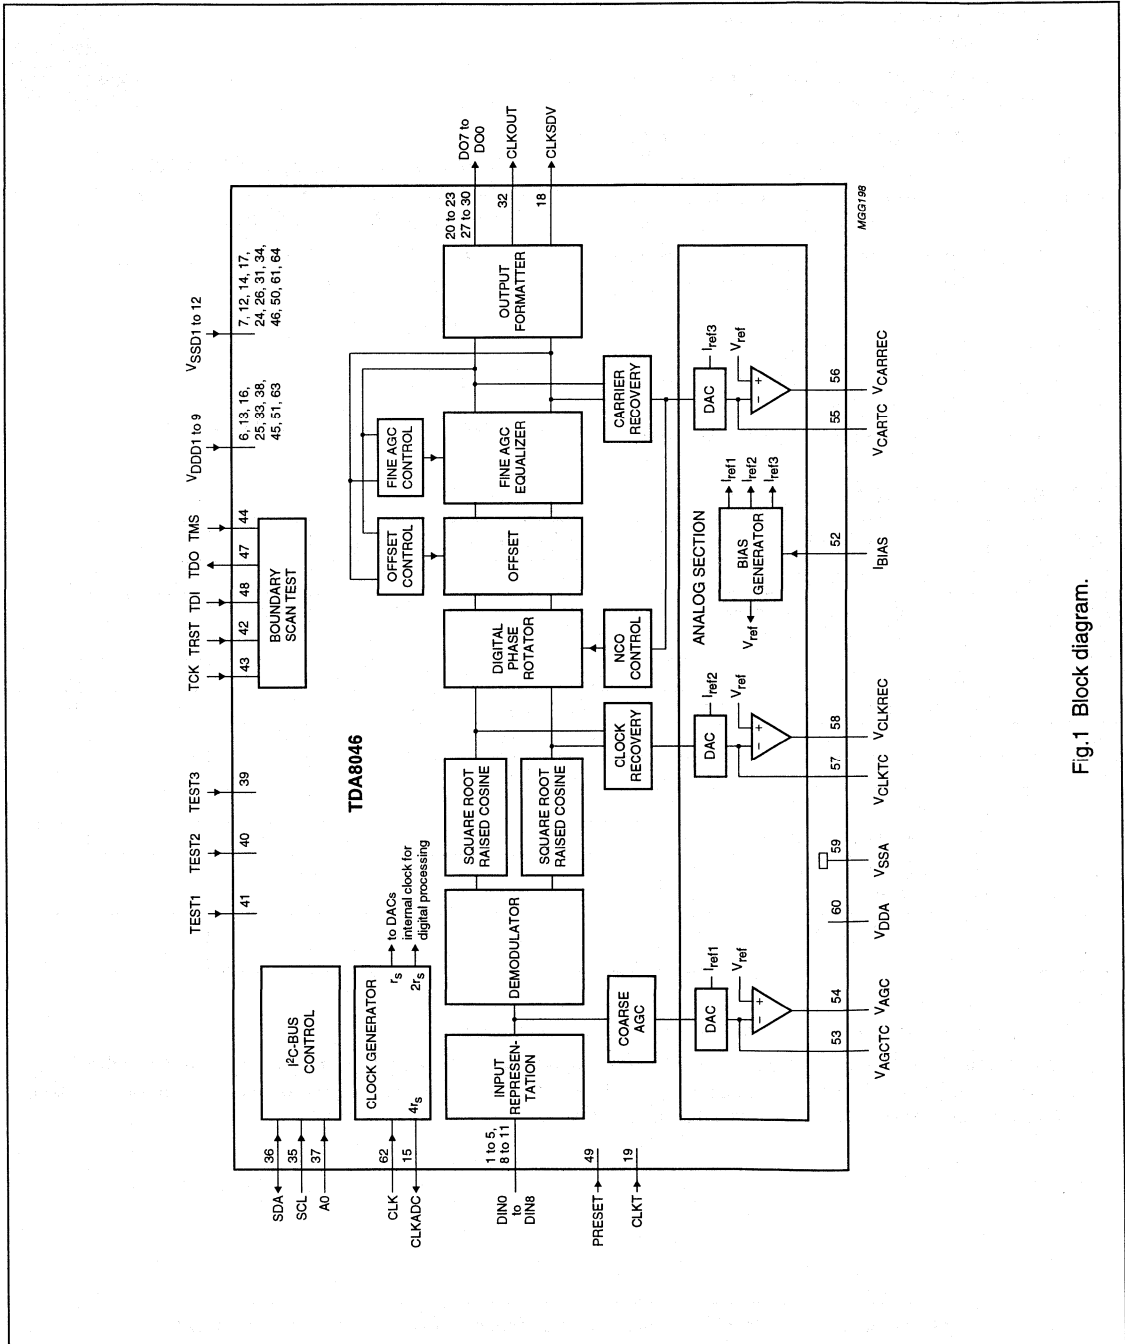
TEST1 41
TEST2 40
TEST3 39
TCK 43
TRST 42
TDI 48
TDO 47
TMS 44
BOUNDARY SCAN TEST
$V_{DDD1 to 9}$
6, 13, 16, 25, 33, 38, 45, 51, 63
$V_{SSD1 to 12}$
7, 12, 14, 17, 24, 26, 31, 34, 46, 50, 61, 64
DO7 to DO0
20 to 23
27 to 30
CLKOUT 32
CLKSDV 18
MGG198

TDA8046

SDA 36
SCL 35
A0 37
$I^2C$-BUS CONTROL
CLK 62
CLKADC 15
CLOCK GENERATOR
$r_s$
$2r_s$
$4r_s$
to DACs
internal clock for digital processing
DIN0 to DIN8
1 to 5, 8 to 11
INPUT REPRESENTATION
DEMODULATOR
SQUARE ROOT RAISED COSINE
SQUARE ROOT RAISED COSINE
DIGITAL PHASE ROTATOR
OFFSET
OFFSET CONTROL
FINE AGC CONTROL
FINE AGC EQUALIZER
OUTPUT FORMATTER
COARSE AGC
CLOCK RECOVERY
NCO CONTROL
CARRIER RECOVERY
PRESET 49
CLKT 19
ANALOG SECTION
DAC
$I_{ref1}$
$V_{ref}$
DAC
$I_{ref2}$
$V_{ref}$
DAC
$I_{ref3}$
$V_{ref}$
BIAS GENERATOR
$I_{ref1}$
$I_{ref2}$
$I_{ref3}$
$V_{ref}$
+
−
53 $V_{AGCTC}$
54 $V_{AGC}$
60 $V_{DDA}$
59 $V_{SSA}$
57 $V_{CLKTC}$
58 $V_{CLKREC}$
52 $I_{BIAS}$
55 $V_{CARTC}$
56 $V_{CARREC}$

Fig.1 Block diagram.